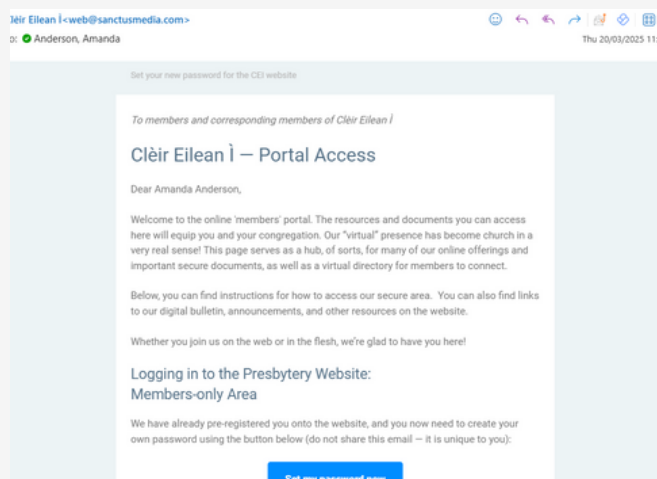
léir Eilean Ì<web@sanctusmedia.com>
o: Anderson, Amanda
Thu 20/03/2025 11:

Set your new password for the CEI website

To members and corresponding members of Clèir Eilean Ì

Clèir Eilean Ì — Portal Access

Dear Amanda Anderson,

Welcome to the online 'members' portal. The resources and documents you can access here will equip you and your congregation. Our "virtual" presence has become church in a very real sense! This page serves as a hub, of sorts, for many of our online offerings and important secure documents, as well as a virtual directory for members to connect.

Below, you can find instructions for how to access our secure area. You can also find links to our digital bulletin, announcements, and other resources on the website.

Whether you join us on the web or in the flesh, we're glad to have you here!

Logging in to the Presbytery Website: Members-only Area

We have already pre-registered you onto the website, and you now need to create your own password using the button below (do not share this email — it is unique to you):

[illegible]